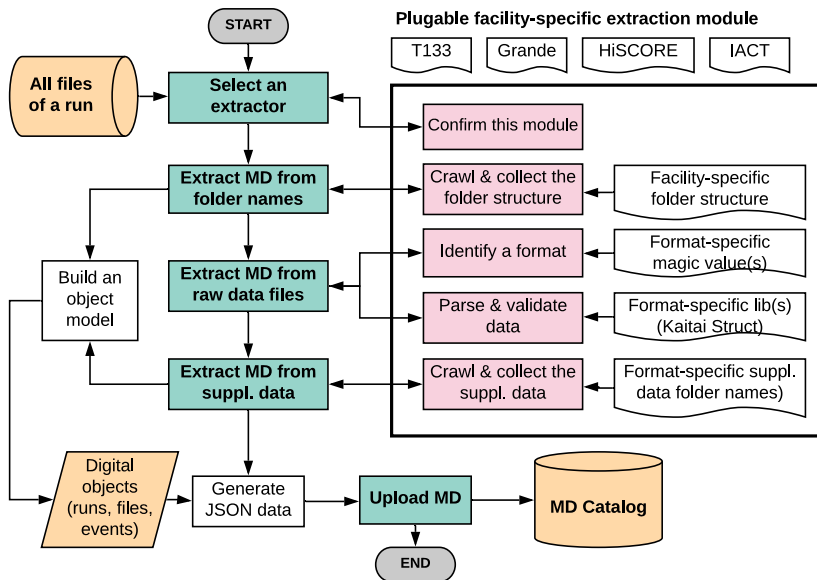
START

Plugable facility-specific extraction module

T133

Grande

HiSCORE

IACT

All files of a run

Select an extractor

Confirm this module

Extract MD from folder names

Crawl & collect the folder structure

Facility-specific folder structure

Build an object model

Extract MD from raw data files

Identify a format

Format-specific magic value(s)

Parse & validate data

Format-specific lib(s) (Kaitai Struct)

Extract MD from suppl. data

Crawl & collect the suppl. data

Format-specific suppl. data folder names)

Digital objects (runs, files, events)

Generate JSON data

Upload MD

MD Catalog

END